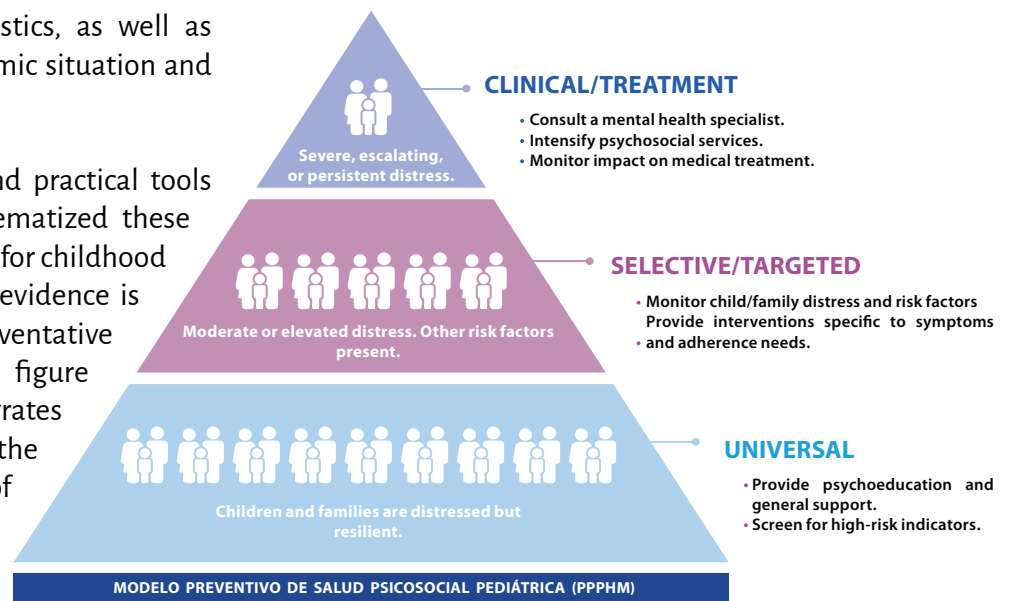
stics, as well as mic situation and

nd practical tools ematized these for childhood evidence is ventative figure rates the of

Severe, escalating, or persistent distress.

CLINICAL/TREATMENT

• Consult a mental health specialist.
• Intensify psychosocial services.
• Monitor impact on medical treatment.

Moderate or elevated distress. Other risk factors present.

SELECTIVE/TARGETED

• Monitor child/family distress and risk factors Provide interventions specific to symptoms
• and adherence needs.

Children and families are distressed but resilient.

UNIVERSAL

• Provide psychoeducation and general support.
• Screen for high-risk indicators.

MODELO PREVENTIVO DE SALUD PSICOSOCIAL PEDIÁTRICA (PPPHM)